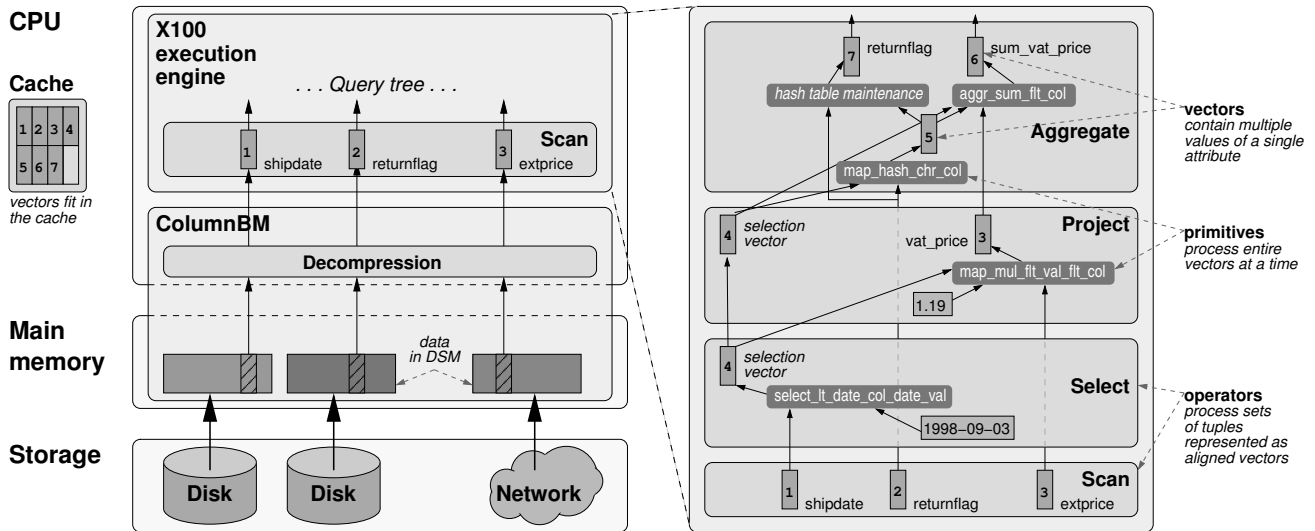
CPU

Cache

| 1 | 2 | 3 | 4 |
|---|---|---|---|
| 5 | 6 | 7 |  |

vectors fit in the cache

Main memory

Storage

X100 execution engine

. . . Query tree . . .

Scan

1 shipdate

2 returnflag

3 extprice

ColumnBM

Decompression

data in DSM

Disk

Disk

Network

7 returnflag

6 sum_vat_price

hash table maintenance

aggr_sum_flt_col

5

Aggregate

map_hash_chr_col

4 selection vector

vat_price

3

Project

map_mul_flt_val_flt_col

1.19

4 selection vector

Select

select_lt_date_col_date_val

1998-09-03

Scan

1 shipdate

2 returnflag

3 extprice

vectors contain multiple values of a single attribute

primitives process entire vectors at a time

operators process sets of tuples represented as aligned vectors